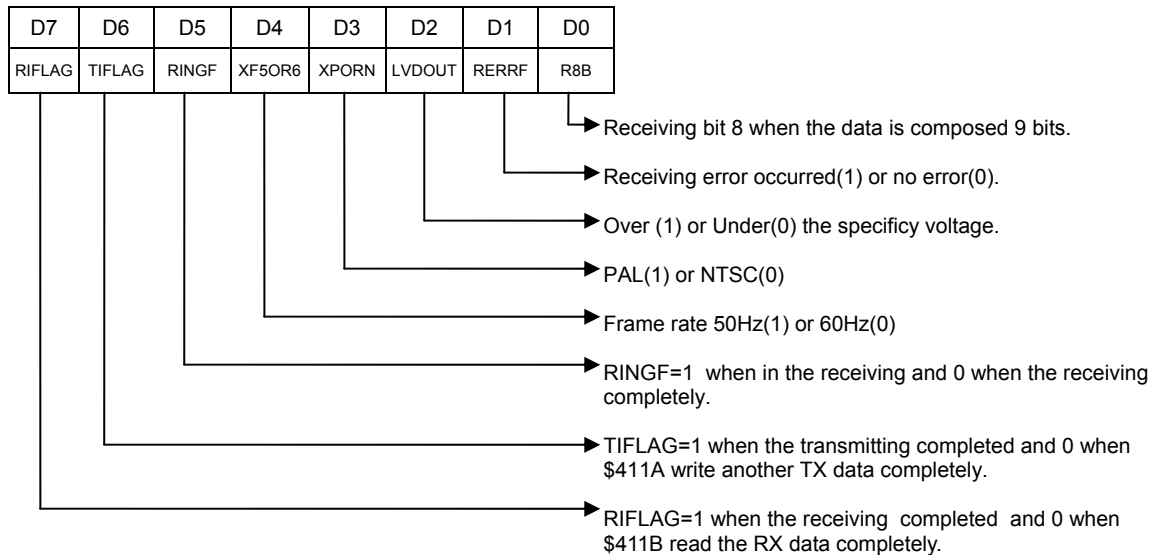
| D7 | D6 | D5 | D4 | D3 | D2 | D1 | D0 |
|---|---|---|---|---|---|---|---|
| RIFLAG | TIFLAG | RINGF | XF5OR6 | XPORN | LVDOUT | RERRF | R8B |

Receiving bit 8 when the data is composed 9 bits.

Receiving error occurred(1) or no error(0).

Over (1) or Under(0) the specificy voltage.

PAL(1) or NTSC(0)

Frame rate 50Hz(1) or 60Hz(0)

RINGF=1 when in the receiving and 0 when the receiving completely.

TIFLAG=1 when the transmitting completed and 0 when \$411A write another TX data completely.

RIFLAG=1 when the receiving completed and 0 when \$411B read the RX data completely.